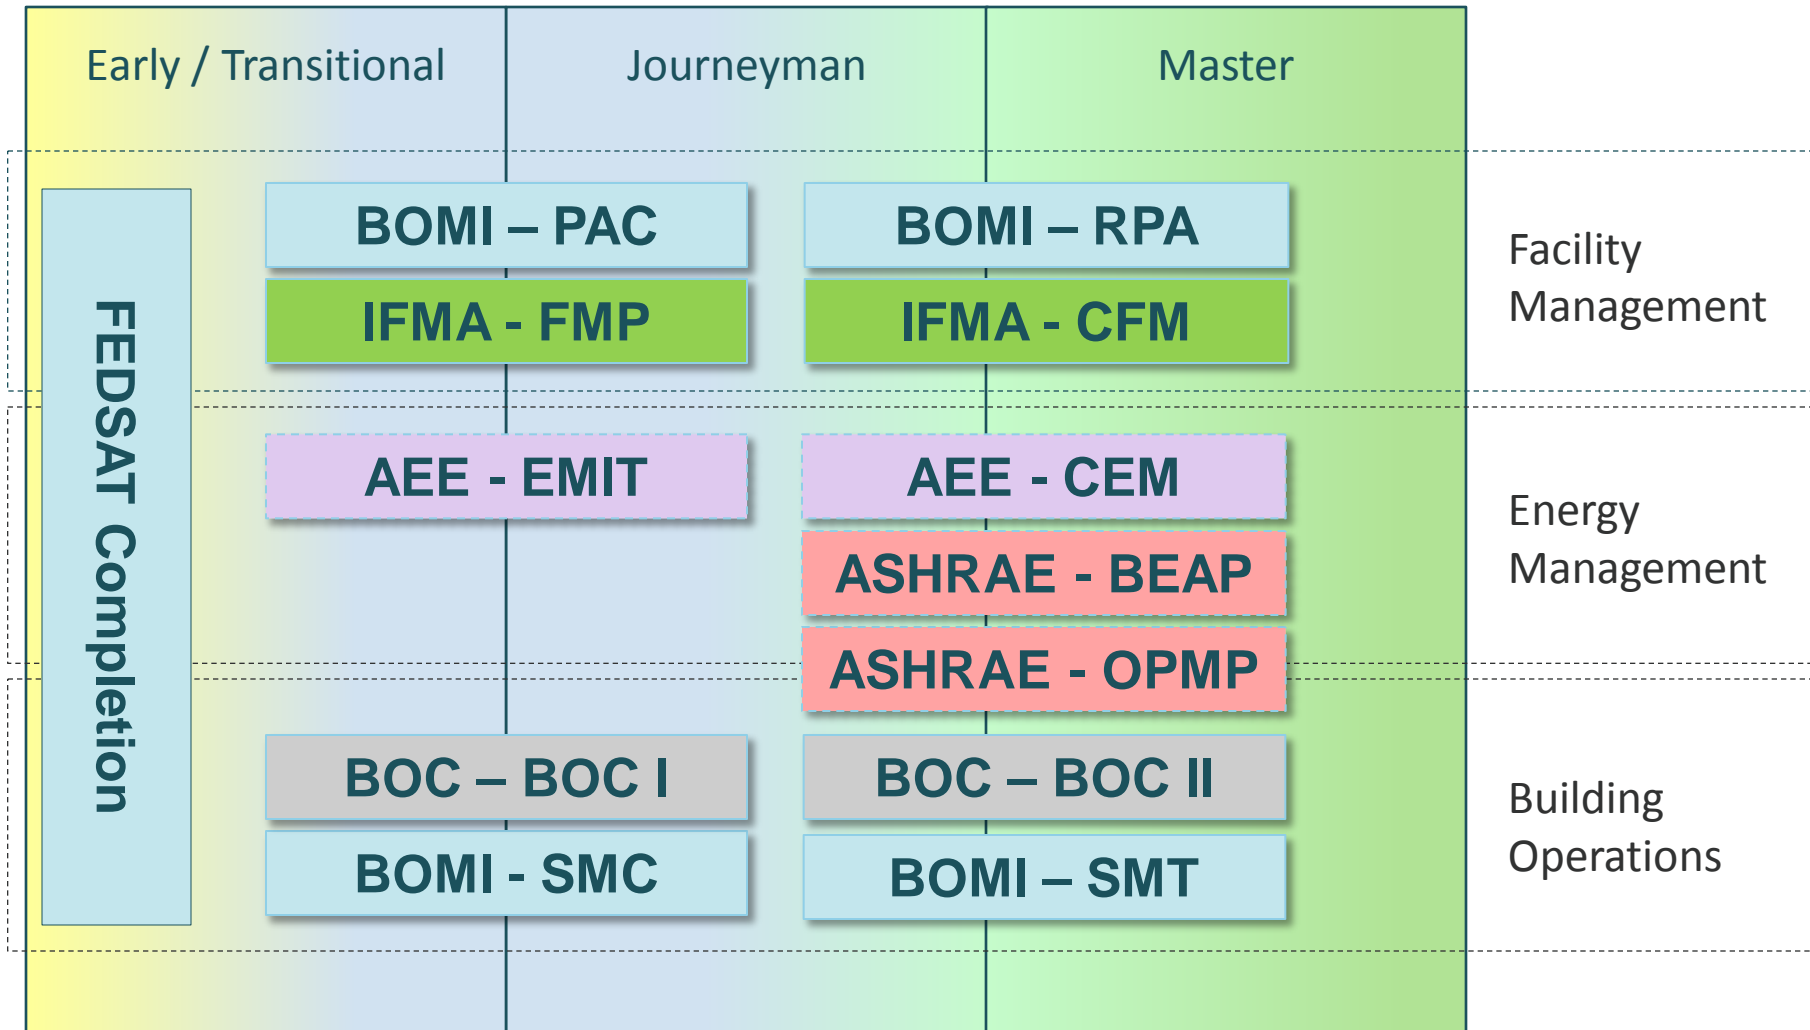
Early / Transitional

Journeyman

Master

FEDSAT Completion

BOMI – PAC

BOMI – RPA

IFMA - FMP

IFMA - CFM

Facility Management

AEE - EMIT

AEE - CEM

ASHRAE - BEAP

ASHRAE - OPMP

Energy Management

BOC – BOC I

BOC – BOC II

BOMI - SMC

BOMI – SMT

Building Operations